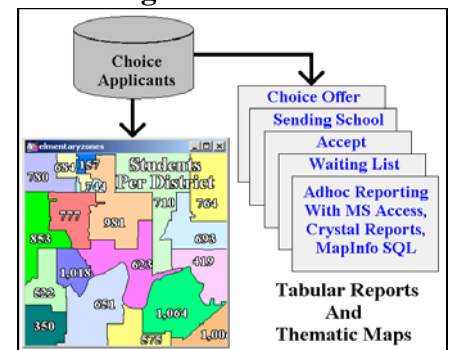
Choice Applicants

elementaryzones

Students Per District

780
650
157
744
777
981
710
764
853
693
419
1,018
623
622
651
1,064
350
575
1,00

Choice Offer
Sending School
Accept
Waiting List
Adhoc Reporting With MS Access, Crystal Reports, MapInfo SQL

Tabular Reports And Thematic Maps